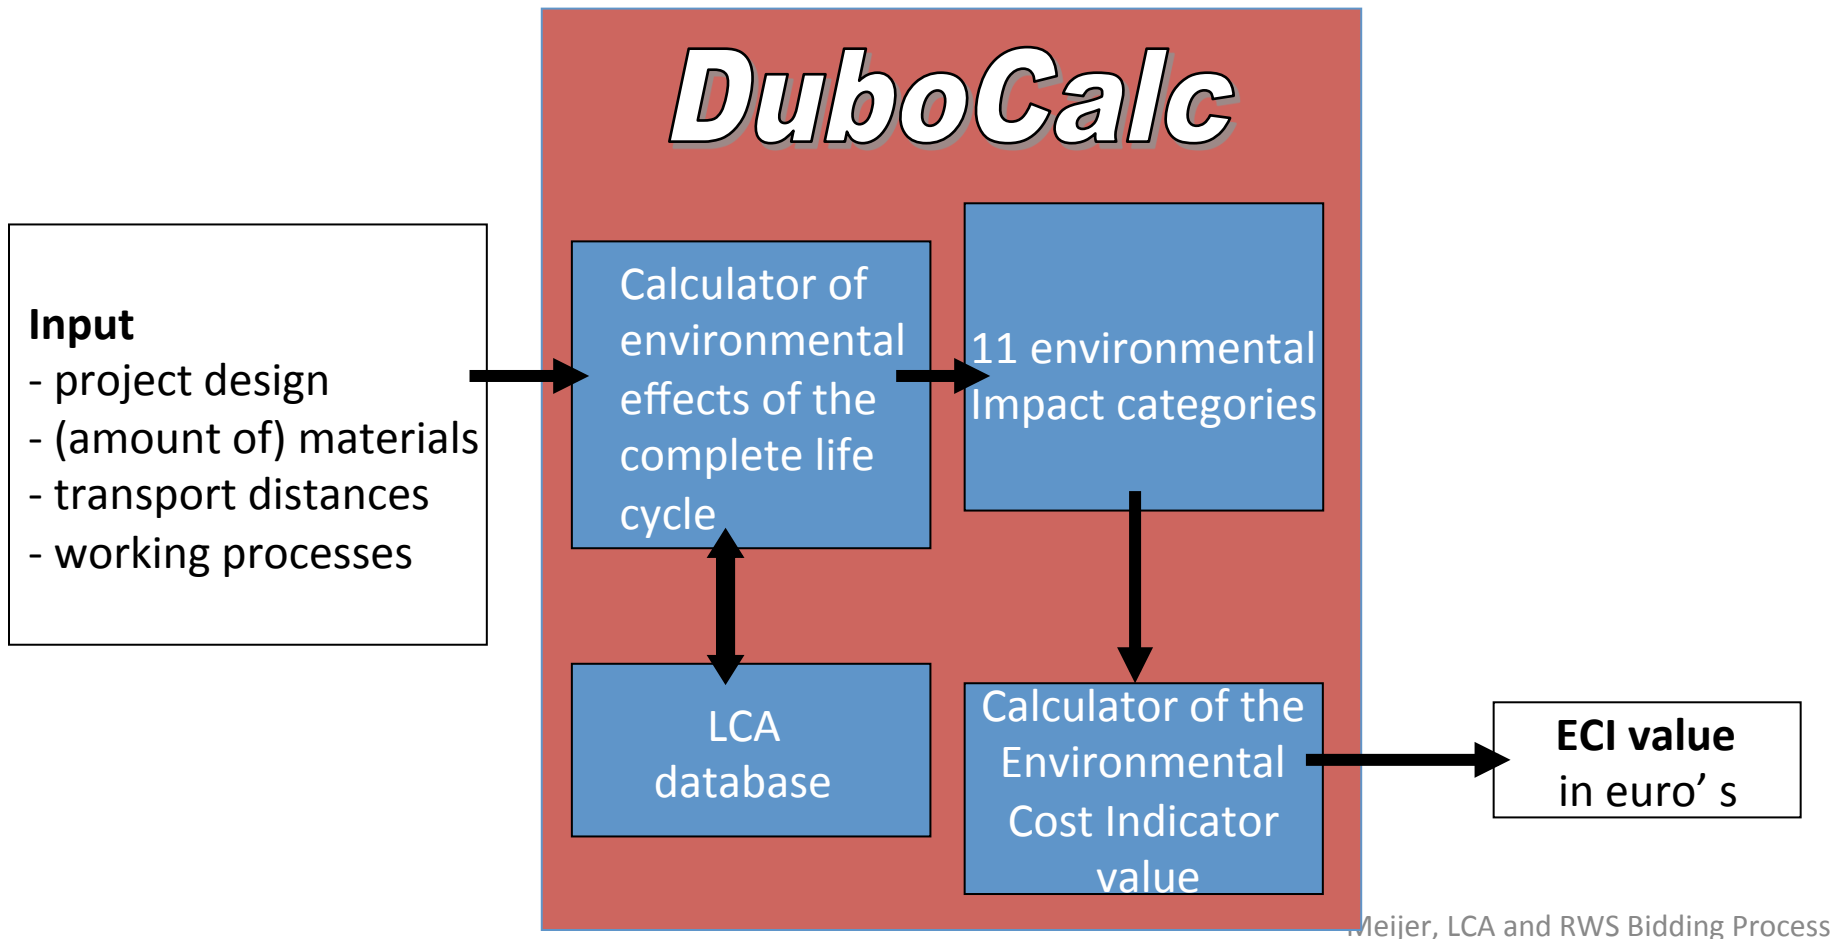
DuboCalc

Input
- project design
- (amount of) materials
- transport distances
- working processes

Calculator of environmental effects of the complete life cycle

11 environmental Impact categories

LCA database

Calculator of the Environmental Cost Indicator value

ECI value in euro’ s

Meijer, LCA and RWS Bidding Process